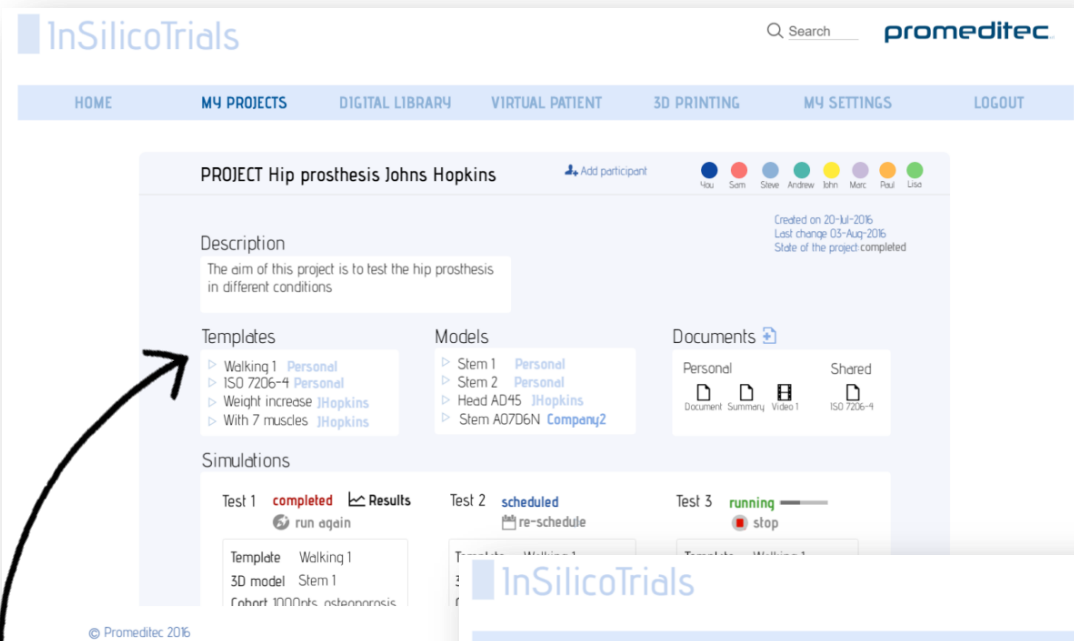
InSilicoTrials

Search

promeditec

HOME MY PROJECTS DIGITAL LIBRARY VIRTUAL PATIENT 3D PRINTING MY SETTINGS LOGOUT

PROJECT Hip prosthesis Johns Hopkins

Add participant

You Sam Steve Andrew John Marc Paul Lisa

Created on 20-Jul-2016
Last change 03-Aug-2016
State of the project completed

Description

The aim of this project is to test the hip prosthesis in different conditions

Templates

Walking 1 Personal
ISO 7206-4 Personal
Weight increase JHopkins
With 7 muscles JHopkins

Models

Stem 1 Personal
Stem 2 Personal
Head AD45 JHopkins
Stem A07D6N Company2

Documents

Personal

Document Summary Video 1

Shared

ISO 7206-4

Simulations

Test 1 completed Results
run again

Test 2 scheduled
re-schedule

Test 3 running
stop

Template Walking 1
3D model Stem 1
Cohort 1000pts osteoporosis

Template Walking 1
3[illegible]

Template Walking 1

InSilicoTrials

© Promeditec 2016